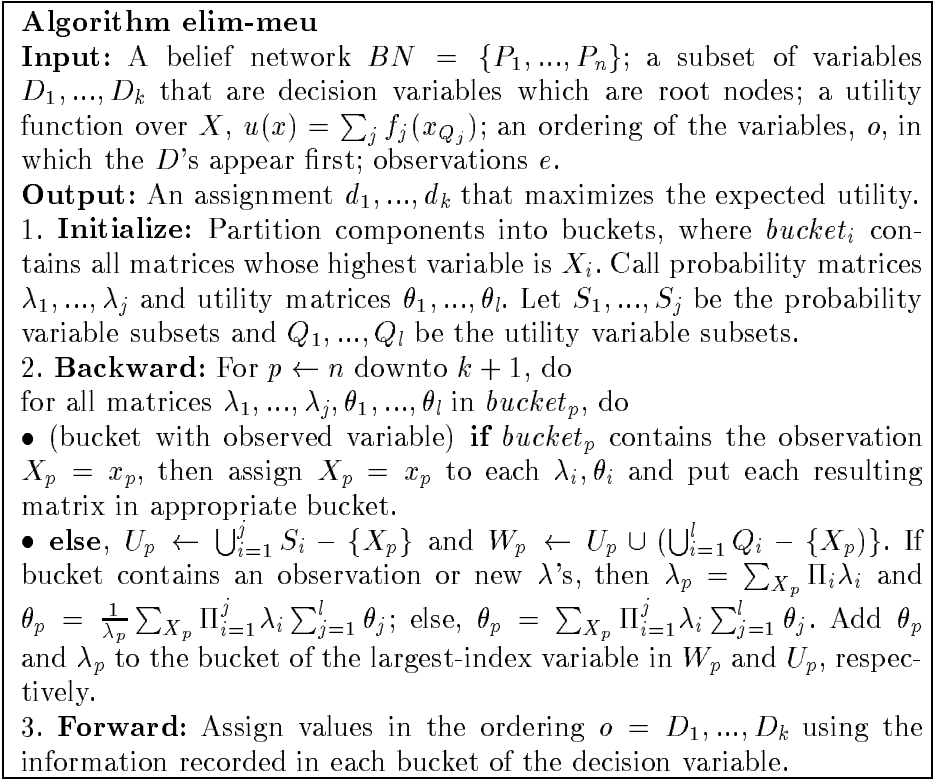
**Algorithm elim-meu**

**Input:** A belief network $BN = \{P_1, ..., P_n\}$; a subset of variables $D_1, ..., D_k$ that are decision variables which are root nodes; a utility function over $X$, $u(x) = \sum_j f_j(x_{Q_j})$; an ordering of the variables, $o$, in which the $D$'s appear first; observations $e$.

**Output:** An assignment $d_1, ..., d_k$ that maximizes the expected utility.

1. **Initialize:** Partition components into buckets, where $bucket_i$ contains all matrices whose highest variable is $X_i$. Call probability matrices $\lambda_1, ..., \lambda_j$ and utility matrices $\theta_1, ..., \theta_l$. Let $S_1, ..., S_j$ be the probability variable subsets and $Q_1, ..., Q_l$ be the utility variable subsets.

2. **Backward:** For $p \leftarrow n$ downto $k+1$, do

for all matrices $\lambda_1, ..., \lambda_j, \theta_1, ..., \theta_l$ in $bucket_p$, do

• (bucket with observed variable) **if** $bucket_p$ contains the observation $X_p = x_p$, then assign $X_p = x_p$ to each $\lambda_i, \theta_i$ and put each resulting matrix in appropriate bucket.

• **else**, $U_p \leftarrow \bigcup_{i=1}^{j} S_i - \{X_p\}$ and $W_p \leftarrow U_p \cup (\bigcup_{i=1}^{l} Q_i - \{X_p\})$. If bucket contains an observation or new $\lambda$'s, then $\lambda_p = \sum_{X_p} \Pi_i \lambda_i$ and $\theta_p = \frac{1}{\lambda_p} \sum_{X_p} \Pi_{i=1}^{j} \lambda_i \sum_{j=1}^{l} \theta_j$; else, $\theta_p = \sum_{X_p} \Pi_{i=1}^{j} \lambda_i \sum_{j=1}^{l} \theta_j$. Add $\theta_p$ and $\lambda_p$ to the bucket of the largest-index variable in $W_p$ and $U_p$, respectively.

3. **Forward:** Assign values in the ordering $o = D_1, ..., D_k$ using the information recorded in each bucket of the decision variable.